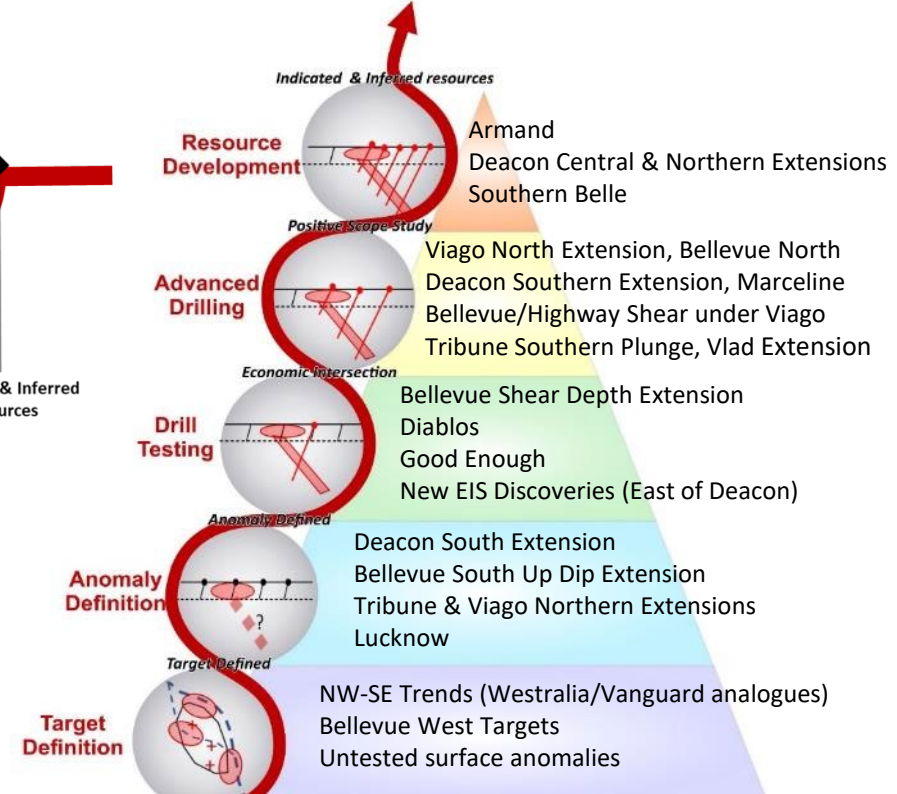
& Inferred
urces

Indicated & Inferred resources

Resource Development

Armand
Deacon Central & Northern Extensions
Southern Belle

Positive Scope Study

Advanced Drilling

Viago North Extension, Bellevue North
Deacon Southern Extension, Marceline
Bellevue/Highway Shear under Viago
Tribune Southern Plunge, Vlad Extension

Economic Intersection

Drill Testing

Bellevue Shear Depth Extension
Diablos
Good Enough
New EIS Discoveries (East of Deacon)

Anomaly Defined

Anomaly Definition

?

Deacon South Extension
Bellevue South Up Dip Extension
Tribune & Viago Northern Extensions
Lucknow

Target Defined

Target Definition

NW-SE Trends (Westralia/Vanguard analogues)
Bellevue West Targets
Untested surface anomalies